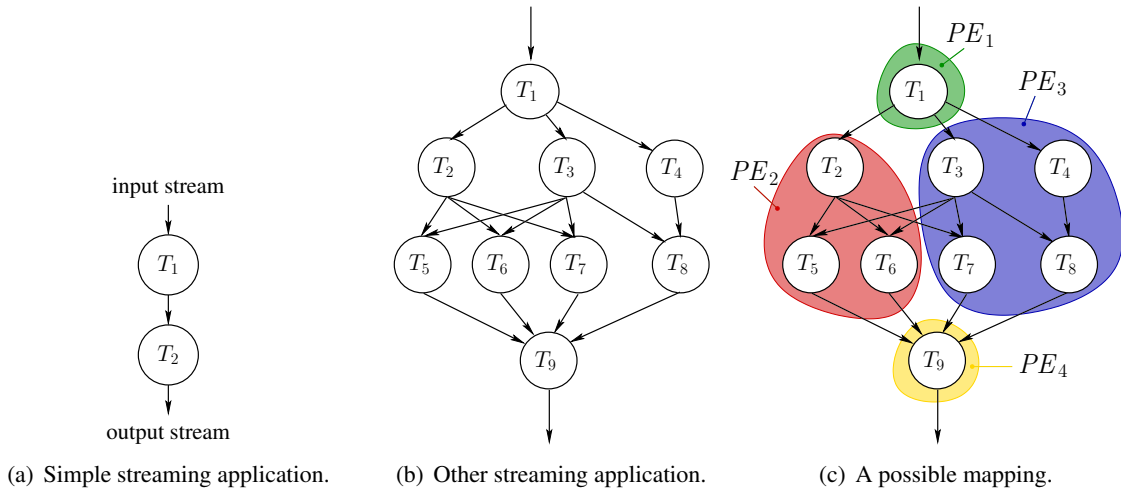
input stream

$T_1$

$T_2$

output stream

(a) Simple streaming application.

$T_1$

$T_2$ $T_3$ $T_4$

$T_5$ $T_6$ $T_7$ $T_8$

$T_9$

(b) Other streaming application.

$PE_1$

$T_1$

$PE_3$

$PE_2$

$T_2$ $T_3$ $T_4$

$T_5$ $T_6$ $T_7$ $T_8$

$T_9$

$PE_4$

(c) A possible mapping.